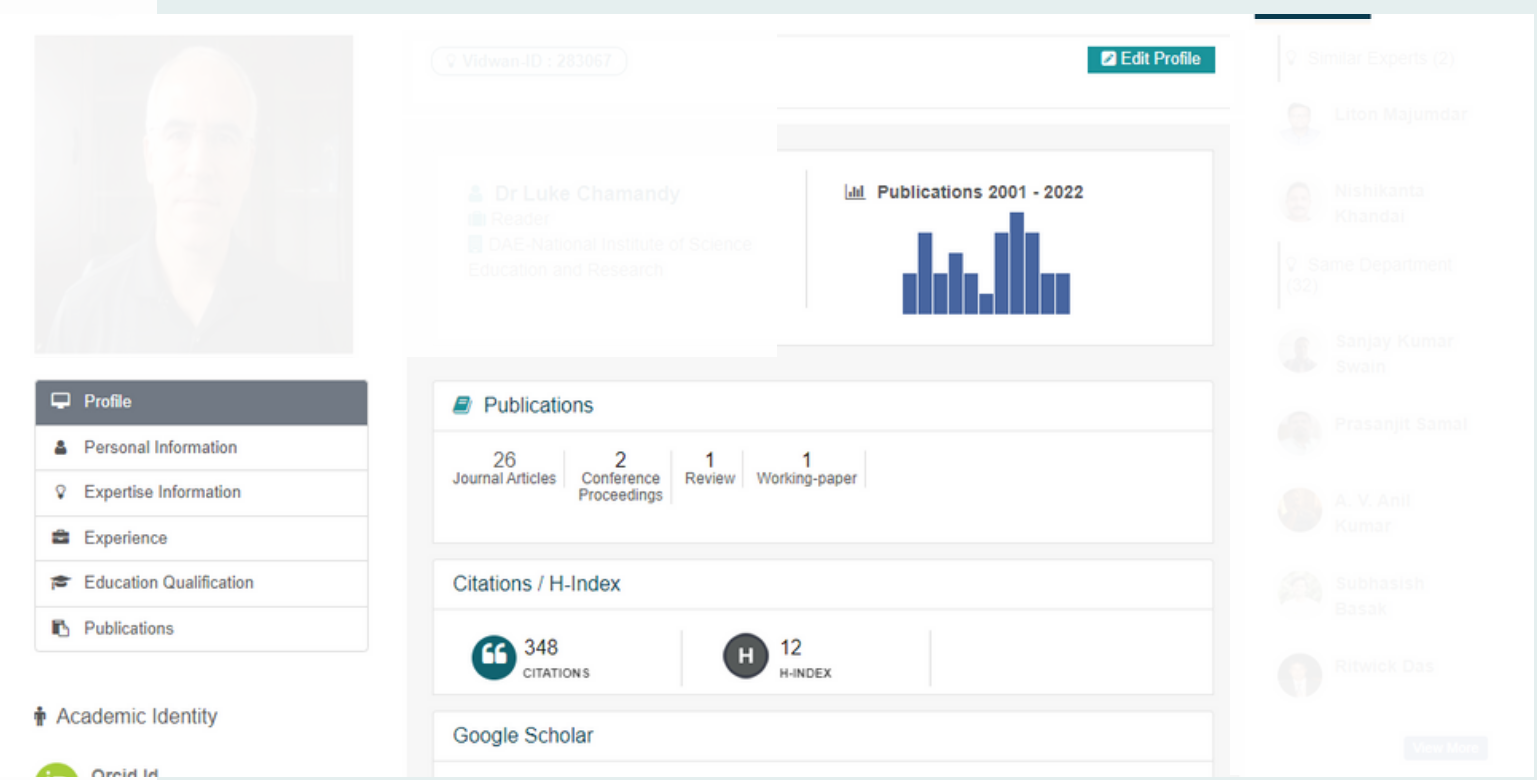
Vidwan-ID : 283067

Edit Profile

Similar Experts (2)

Liton Majumdar

Nishikanta Khandai

Same Department (32)

Sanjay Kumar Swain

Prasanjit Samal

A. V. Anil Kumar

Subhasish Basak

Ritwick Das

View More

Dr Luke Chamandy
Reader
DAE-National Institute of Science Education and Research

Publications 2001 - 2022

Profile
Personal Information
Expertise Information
Experience
Education Qualification
Publications

Publications

| 26 Journal Articles | 2 Conference Proceedings | 1 Review | 1 Working-paper |
|---|---|---|---|

Citations / H-Index

348 CITATIONS

H 12 H-INDEX

Academic Identity

Orcid Id

Google Scholar